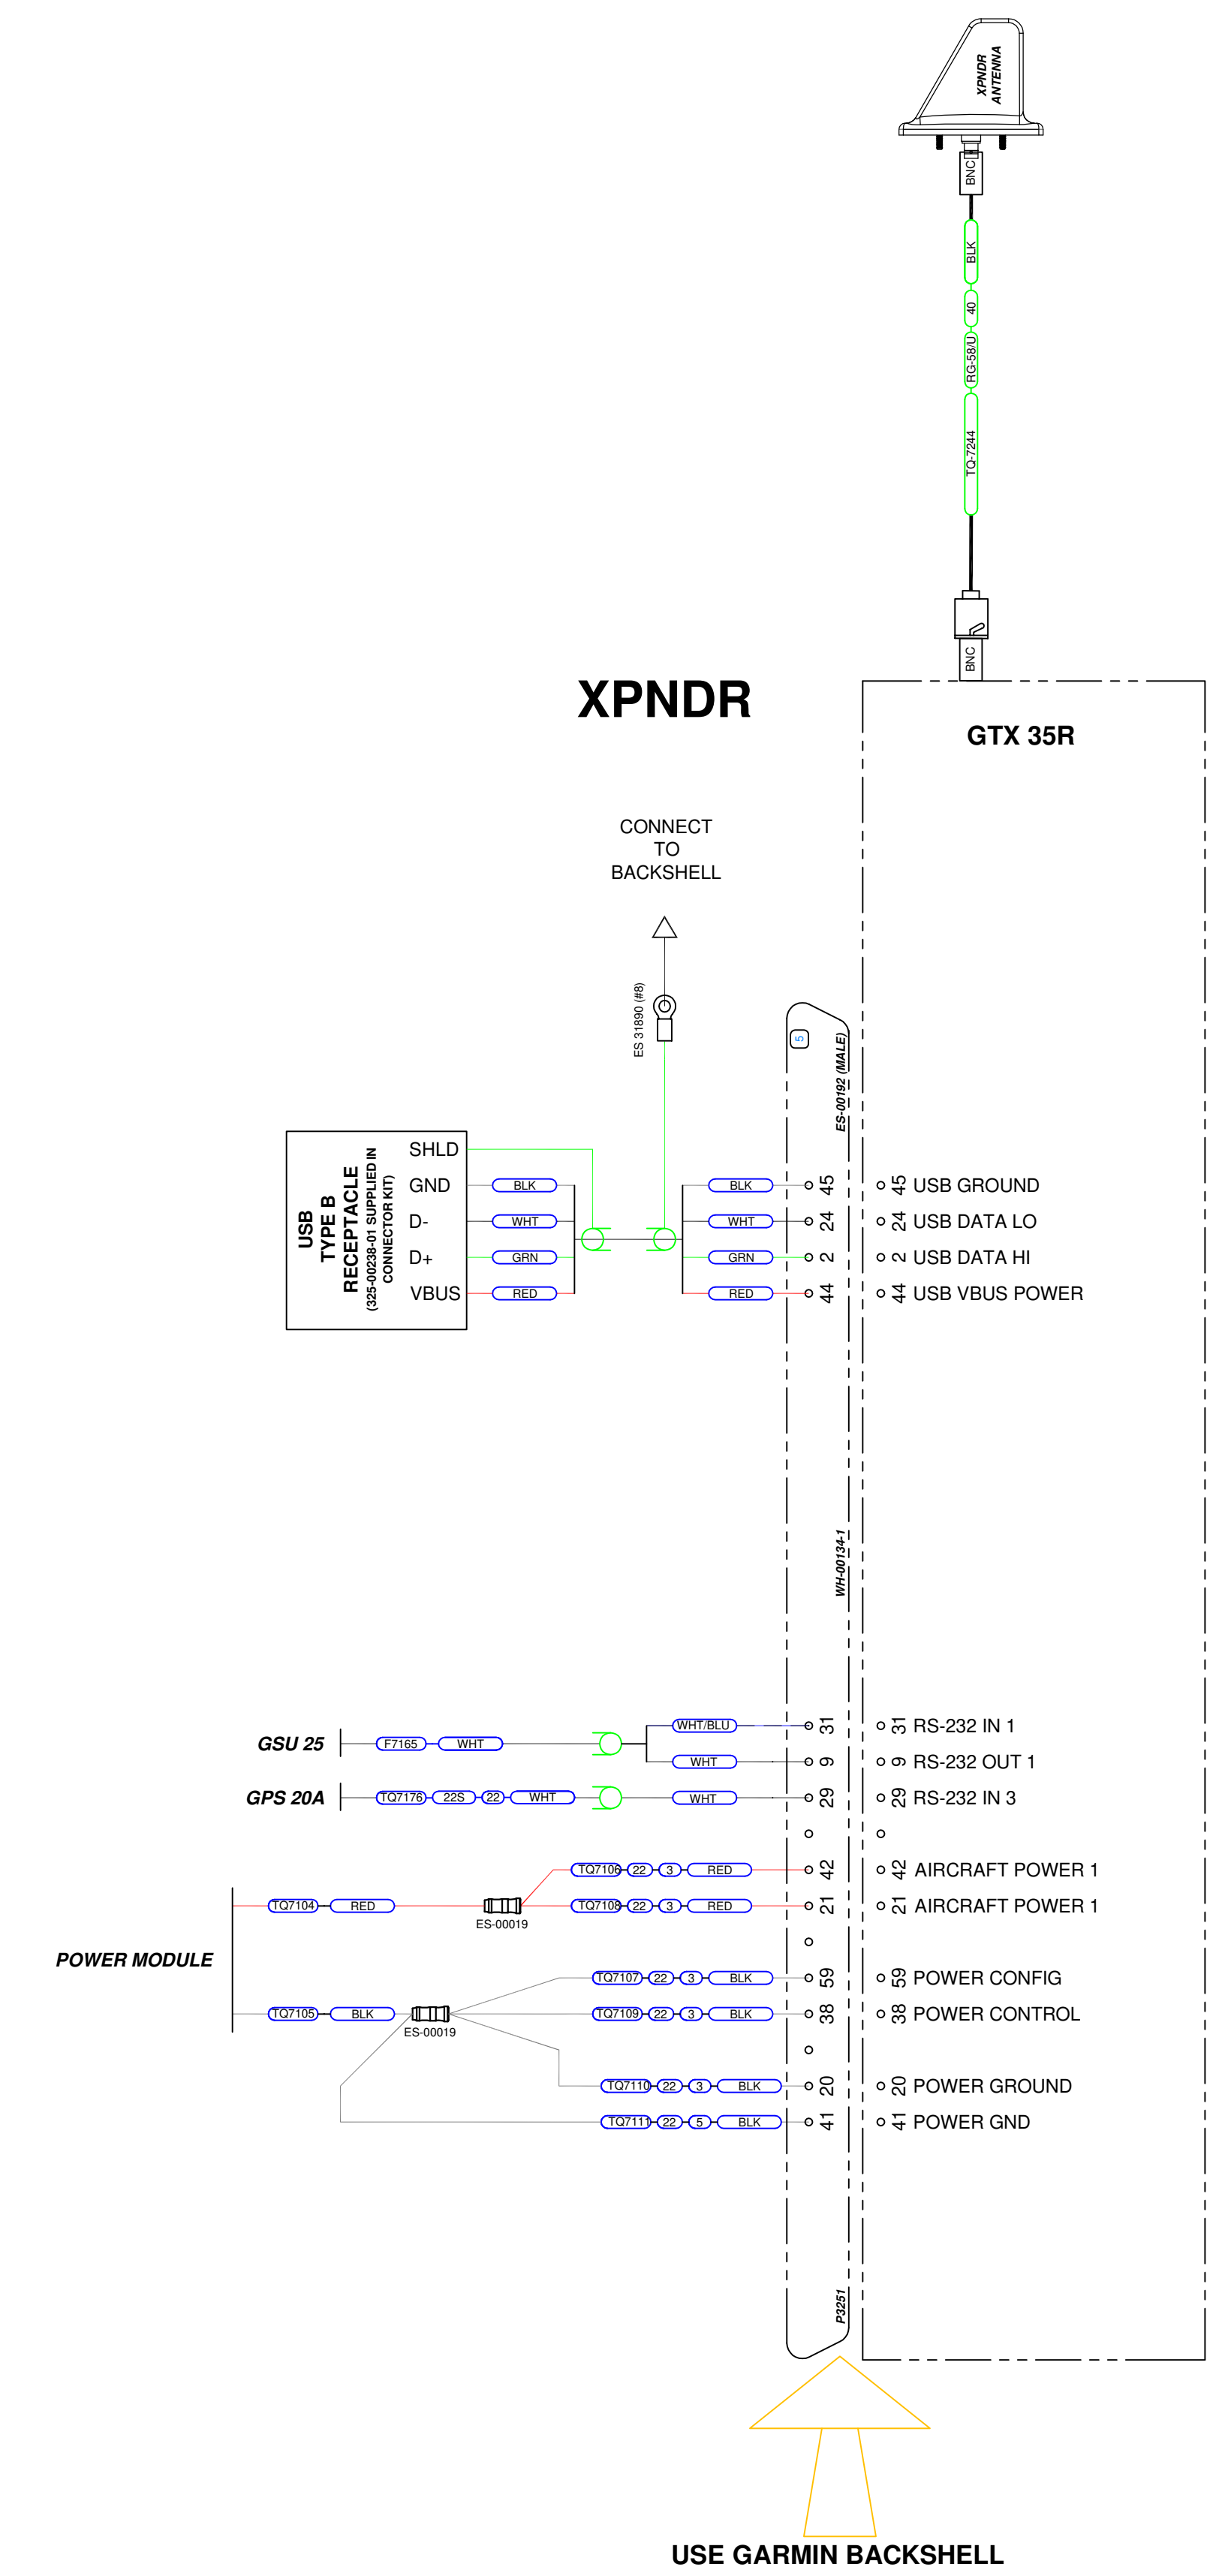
XPNDR ANTENNA

BNC

BLK

40

RG-58/U

TQ-7244

BNC

XPNDR

GTX 35R

CONNECT TO BACKSHELL

ES 31890 (#8)

5

ES-00192 (MALE)

USB TYPE B RECEPTACLE (325-00238-01 SUPPLIED IN CONNECTOR KIT)

SHLD
GND
D-
D+
VBUS

BLK
WHT
GRN
RED

BLK
WHT
GRN
RED

45 USB GROUND
24 USB DATA LO
2 USB DATA HI
44 USB VBUS POWER

WH-00134-1

GSU 25 F7165 WHT WHT/BLU 31 RS-232 IN 1
WHT 9 RS-232 OUT 1
GPS 20A TQ7176 22S 22 WHT WHT 29 RS-232 IN 3

TQ7106 22 3 RED 42 AIRCRAFT POWER 1
TQ7104 RED ES-00019 TQ7108 22 3 RED 21 AIRCRAFT POWER 1

POWER MODULE

TQ7107 22 3 BLK 59 POWER CONFIG
TQ7105 BLK ES-00019 TQ7109 22 3 BLK 38 POWER CONTROL
TQ7110 22 3 BLK 20 POWER GROUND
TQ7111 22 5 BLK 41 POWER GND

P3251

USE GARMIN BACKSHELL